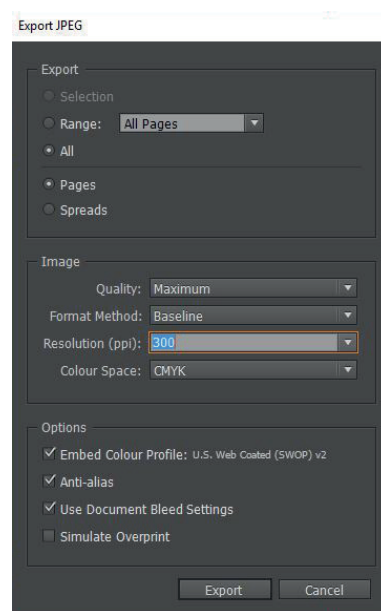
Export JPEG

Export

Selection

Range: All Pages

All

Pages

Spreads

Image

Quality: Maximum

Format Method: Baseline

Resolution (ppi): 300

Colour Space: CMYK

Options

Embed Colour Profile: U.S. Web Coated (SWOP) v2

Anti-alias

Use Document Bleed Settings

Simulate Overprint

Export Cancel